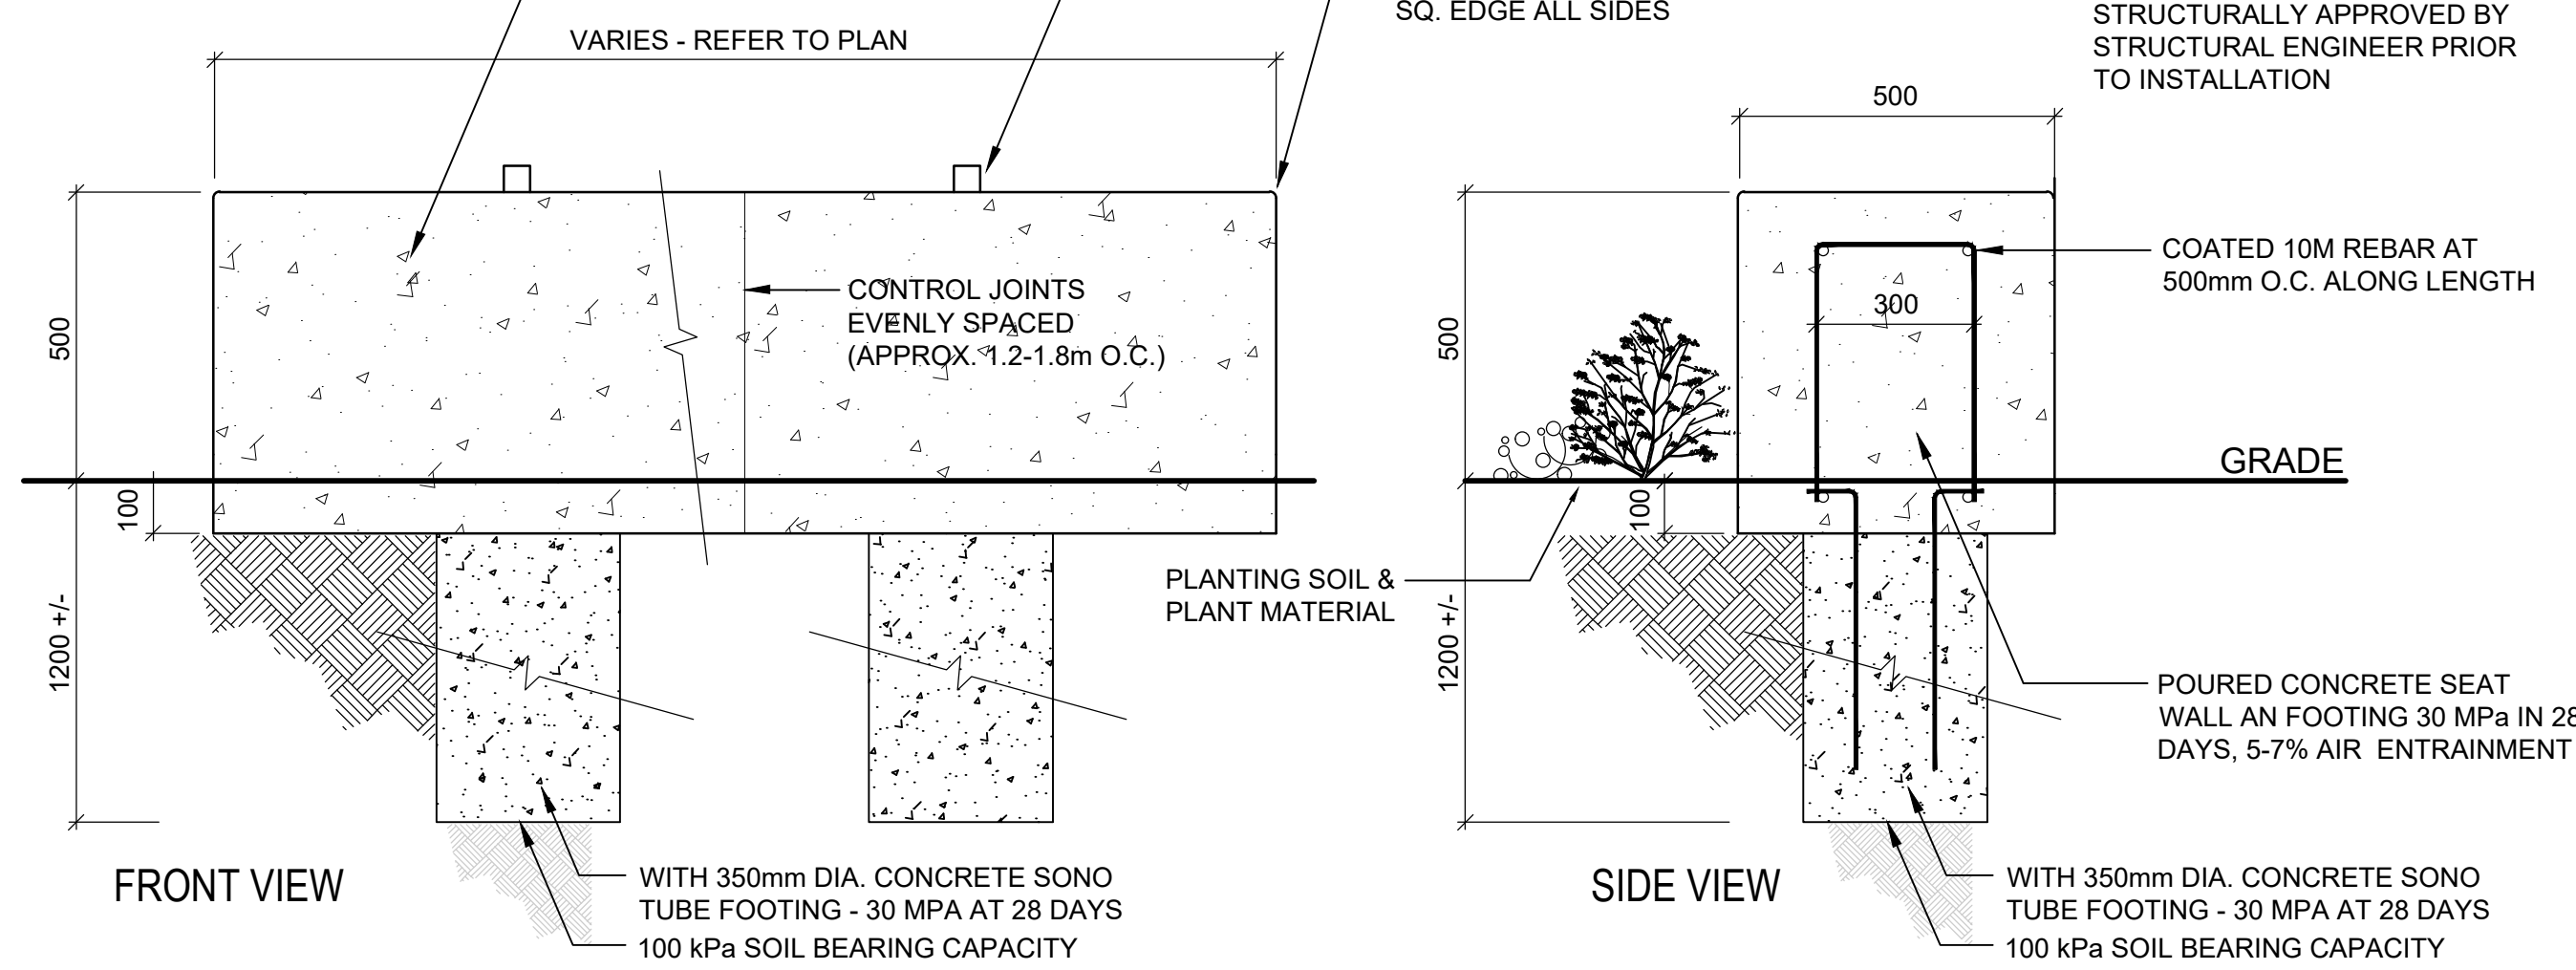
SQ. EDGE ALL SIDES

STRUCTURALLY APPROVED BY STRUCTURAL ENGINEER PRIOR TO INSTALLATION

VARIES - REFER TO PLAN

500

CONTROL JOINTS EVENLY SPACED (APPROX. 1.2-1.8m O.C.)

500

100

1200 +/-

FRONT VIEW

WITH 350mm DIA. CONCRETE SONO TUBE FOOTING - 30 MPA AT 28 DAYS

100 kPa SOIL BEARING CAPACITY

PLANTING SOIL & PLANT MATERIAL

500

COATED 10M REBAR AT 500mm O.C. ALONG LENGTH

300

500

GRADE

100

1200 +/-

POURED CONCRETE SEAT WALL AN FOOTING 30 MPa IN 28 DAYS, 5-7% AIR ENTRAINMENT

SIDE VIEW

WITH 350mm DIA. CONCRETE SONO TUBE FOOTING - 30 MPA AT 28 DAYS

100 kPa SOIL BEARING CAPACITY